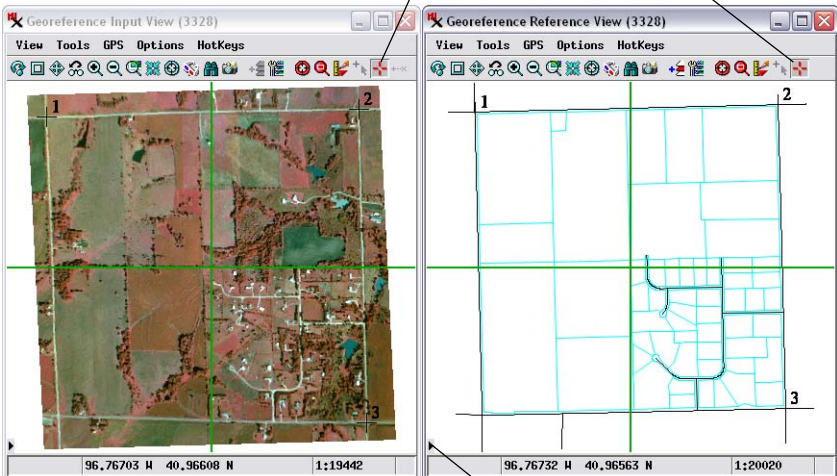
Georeference Input View (3328)

View Tools GPS Options HotKeys

1
2
3

96.76703 W 40.96608 N 1:19442

Georeference Reference View (3328)

View Tools GPS Options HotKeys

1
2
3

96.76732 W 40.96563 N 1:20020